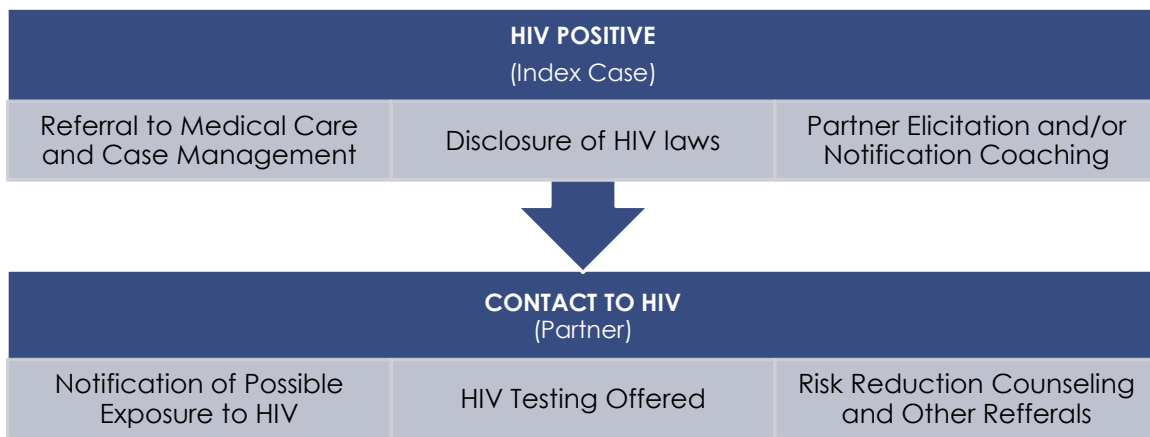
HIV POSITIVE
(Index Case)

| Referral to Medical Care and Case Management | Disclosure of HIV laws | Partner Elicitation and/or Notification Coaching |
|---|---|---|

CONTACT TO HIV
(Partner)

| Notification of Possible Exposure to HIV | HIV Testing Offered | Risk Reduction Counseling and Other Refferals |
|---|---|---|